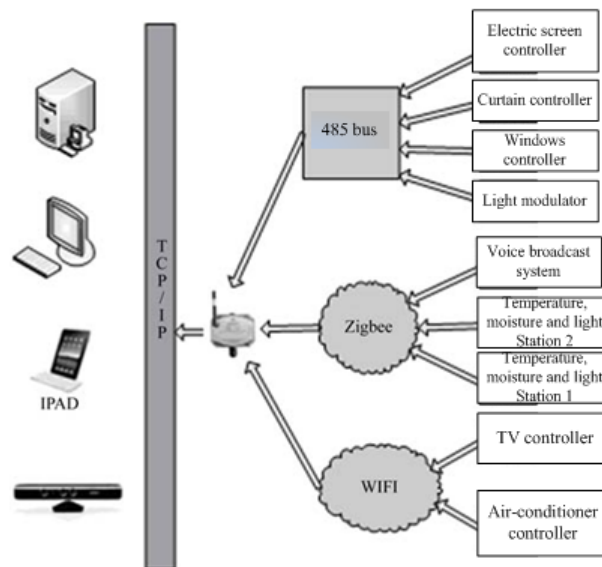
IPAD

T
C
P
/
I
P

485 bus

Zigbee

WIFI

Electric screen controller

Curtain controller

Windows controller

Light modulator

Voice broadcast system

Temperature, moisture and light Station 2

Temperature, moisture and light Station 1

TV controller

Air-conditioner controller